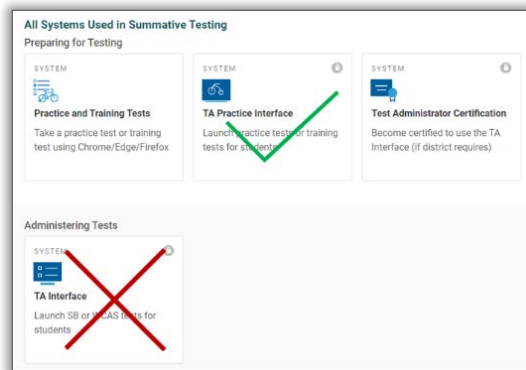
All Systems Used in Summative Testing

Preparing for Testing

SYSTEM

Practice and Training Tests

Take a practice test or training test using Chrome/Edge/Firefox

SYSTEM

TA Practice Interface

Launch practice tests or training tests for students

SYSTEM

Test Administrator Certification

Become certified to use the TA Interface (if district requires)

Administering Tests

SYSTEM

TA Interface

Launch SB or WCAS tests for students